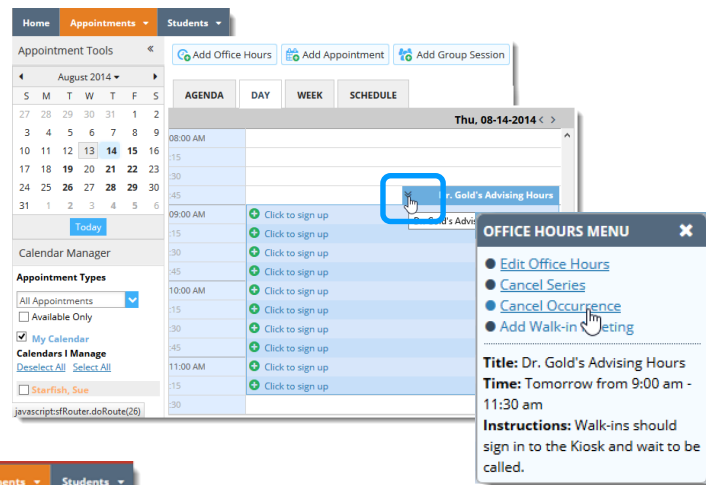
Home Appointments ▾ Students ▾

Appointment Tools «

August 2014

| S | M | T | W | T | F | S |
|---|---|---|---|---|---|---|
| 27 | 28 | 29 | 30 | 31 | 1 | 2 |
| 3 | 4 | 5 | 6 | 7 | 8 | 9 |
| 10 | 11 | 12 | 13 | 14 | 15 | 16 |
| 17 | 18 | 19 | 20 | 21 | 22 | 23 |
| 24 | 25 | 26 | 27 | 28 | 29 | 30 |
| 31 | 1 | 2 | 3 | 4 | 5 | 6 |

Today

Calendar Manager

Appointment Types

All Appointments

Available Only

My Calendar

Calendars I Manage

Deselect All Select All

Starfish, Sue

javascript:sfRouter.doRoute(26)

Add Office Hours Add Appointment Add Group Session

AGENDA DAY WEEK SCHEDULE

Thu, 08-14-2014

08:00 AM
:15
:30
:45 Dr. Gold's Advising Hours
Dr. Gold's Advis
09:00 AM Click to sign up
:15 Click to sign up
:30 Click to sign up
:45 Click to sign up
10:00 AM Click to sign up
:15 Click to sign up
:30 Click to sign up
:45 Click to sign up
11:00 AM Click to sign up
:15 Click to sign up
:30

OFFICE HOURS MENU

Edit Office Hours
Cancel Series
Cancel Occurrence
Add Walk-in Meeting

Title: Dr. Gold's Advising Hours
Time: Tomorrow from 9:00 am - 11:30 am
Instructions: Walk-ins should sign in to the Kiosk and wait to be called.

Appointments ▾ Students ▾